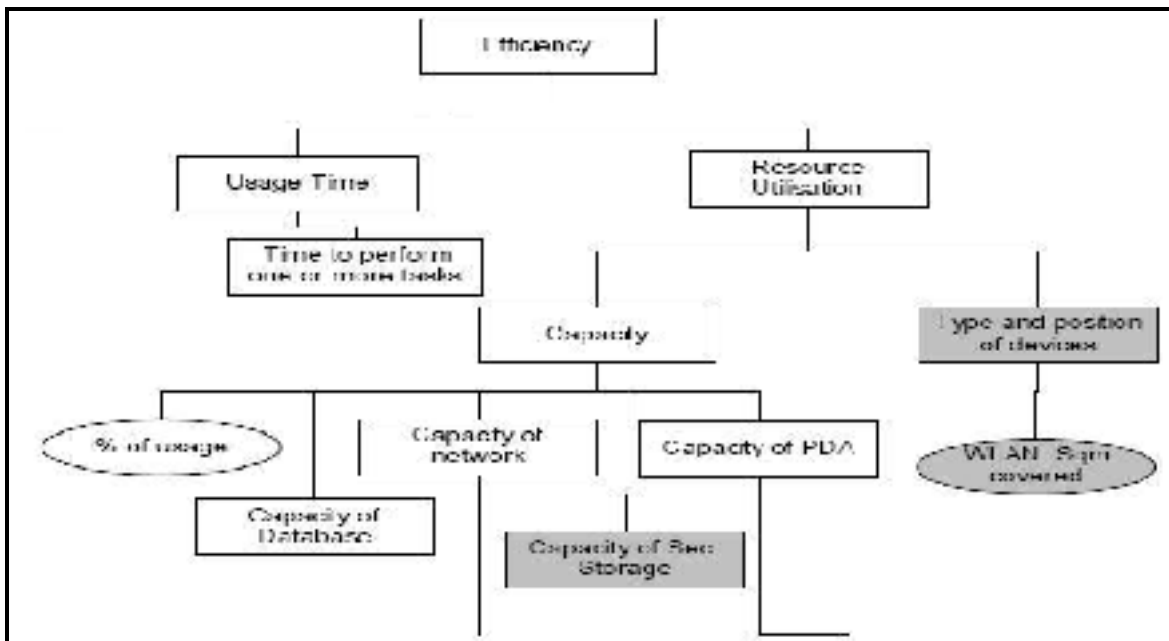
Efficiency

Usage Time

Resource Utilisation

Time to perform one or more tasks

Capacity

Type and position of devices

% of usage

Capacity of network

Capacity of PDA

WLAN Sqm covered

Capacity of Database

Capacity of Sec Storage